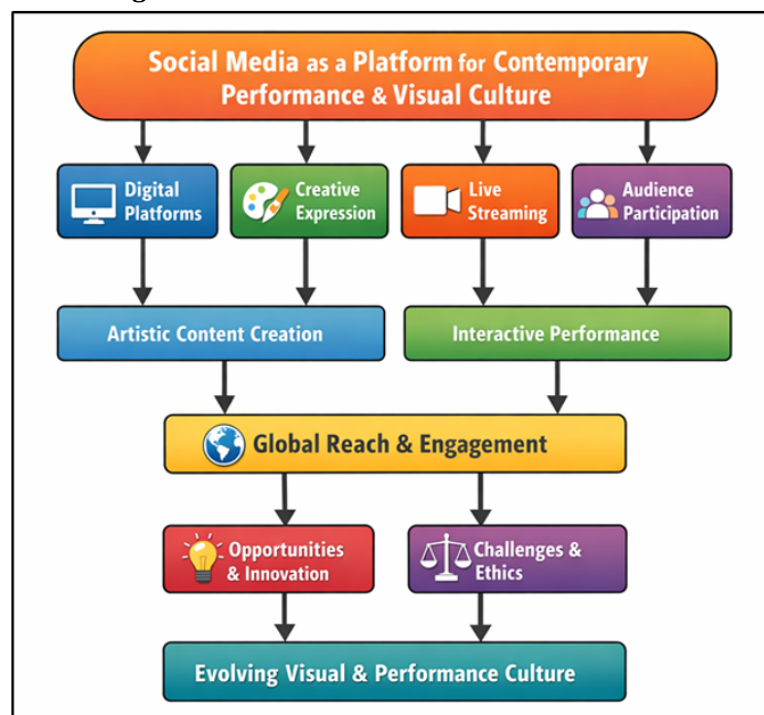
Social Media as a Platform for Contemporary Performance & Visual Culture

Digital Platforms

Creative Expression

Live Streaming

Audience Participation

Artistic Content Creation

Interactive Performance

Global Reach & Engagement

Opportunities & Innovation

Challenges & Ethics

Evolving Visual & Performance Culture